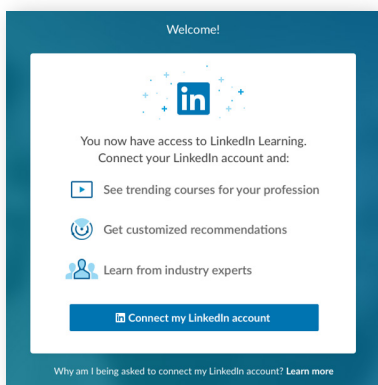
Welcome!

in

You now have access to LinkedIn Learning. Connect your LinkedIn account and:

See trending courses for your profession

Get customized recommendations

Learn from industry experts

in Connect my LinkedIn account

Why am I being asked to connect my LinkedIn account? Learn more